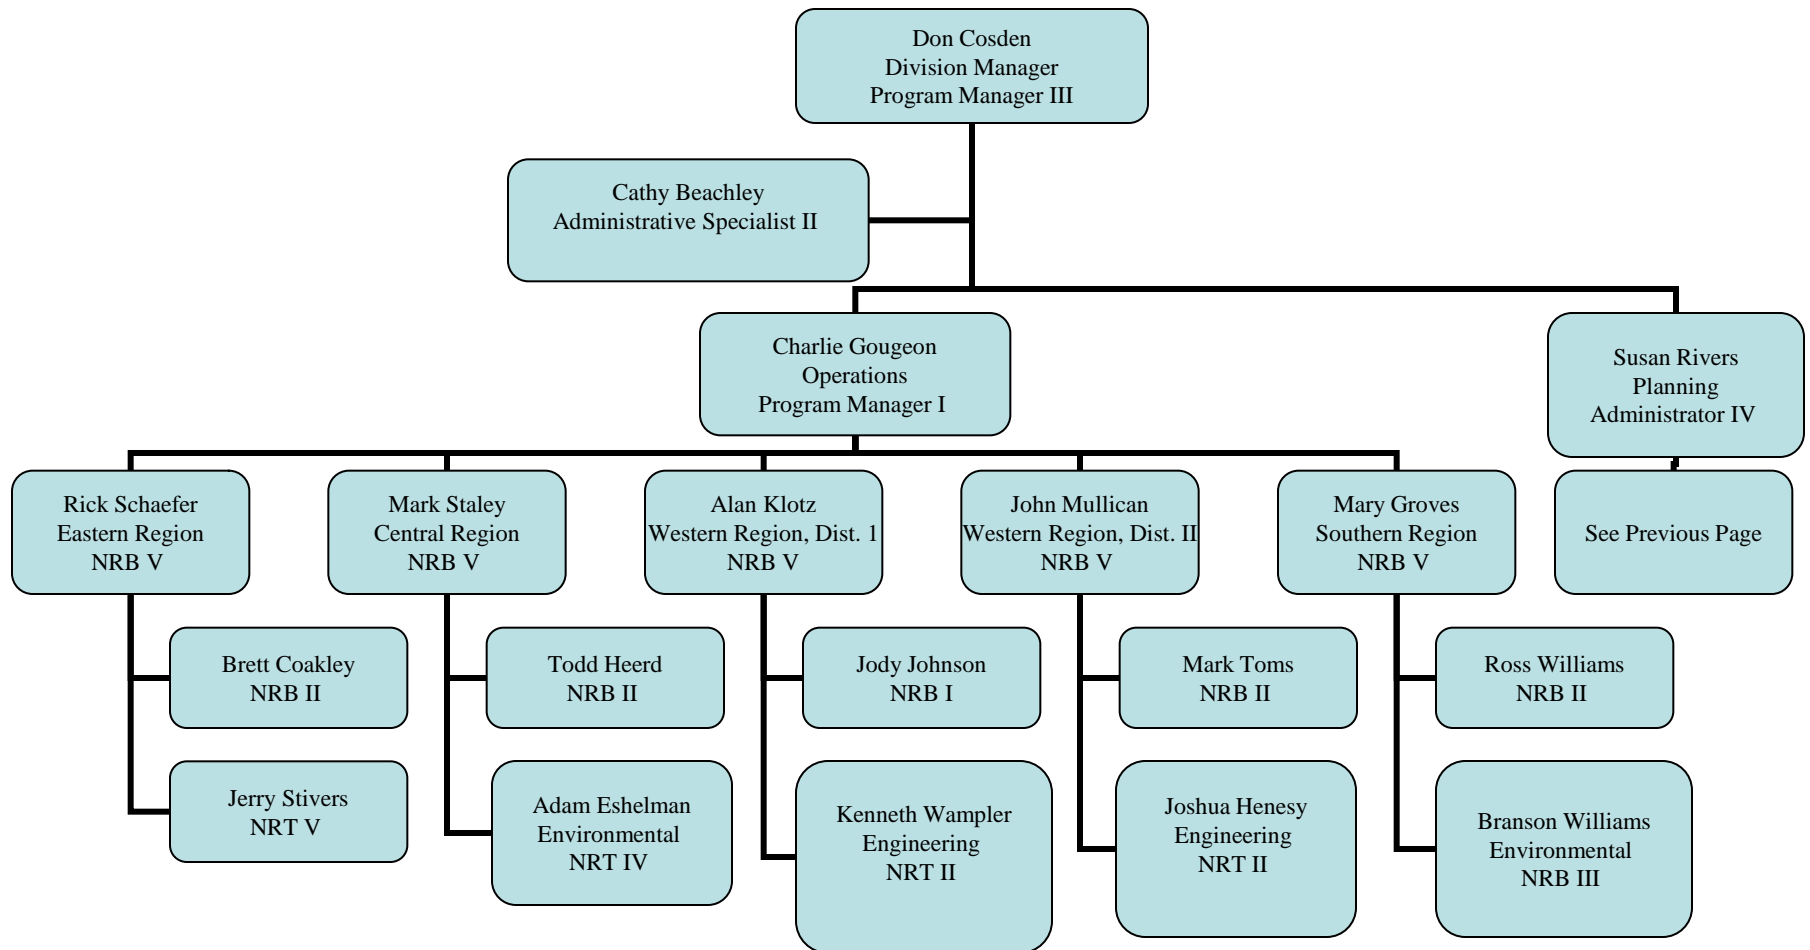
Don Cosden
Division Manager
Program Manager III

Cathy Beachley
Administrative Specialist II

Charlie Gougeon
Operations
Program Manager I

Susan Rivers
Planning
Administrator IV

Rick Schaefer
Eastern Region
NRB V

Mark Staley
Central Region
NRB V

Alan Klotz
Western Region, Dist. 1
NRB V

John Mullican
Western Region, Dist. II
NRB V

Mary Groves
Southern Region
NRB V

See Previous Page

Brett Coakley
NRB II

Jerry Stivers
NRT V

Todd Heerd
NRB II

Adam Eshelman
Environmental
NRT IV

Jody Johnson
NRB I

Kenneth Wampler
Engineering
NRT II

Mark Toms
NRB II

Joshua Henesy
Engineering
NRT II

Ross Williams
NRB II

Branson Williams
Environmental
NRB III